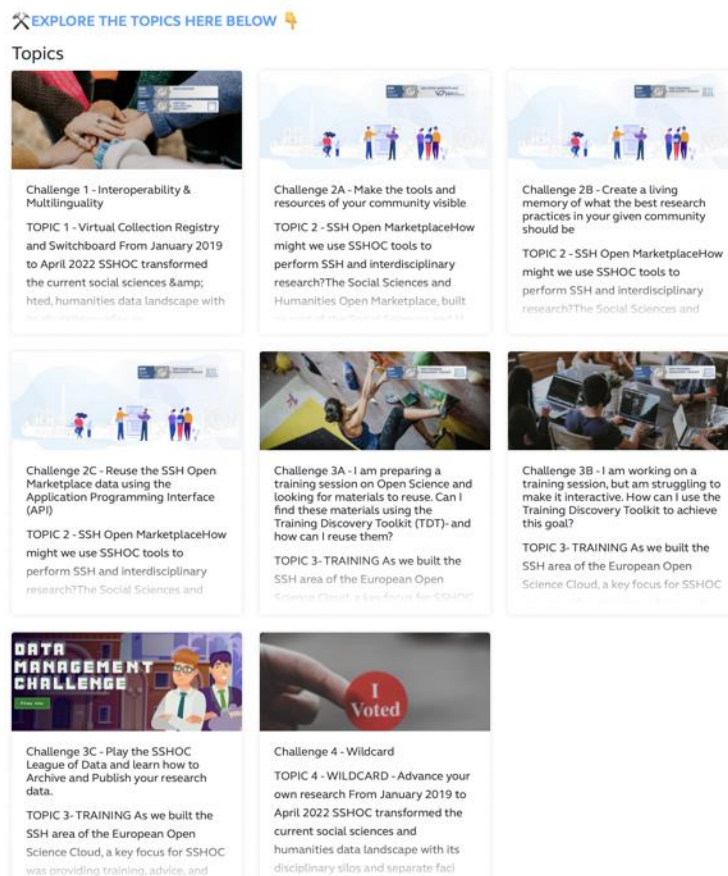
EXPLORE THE TOPICS HERE BELOW 👇

Topics

Challenge 1 - Interoperability & Multilinguality

TOPIC 1 - Virtual Collection Registry and Switchboard From January 2019 to April 2022 SSHOC transformed the current social sciences &amp; hted, humanities data landscape with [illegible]

Challenge 2A - Make the tools and resources of your community visible

TOPIC 2 - SSH Open MarketplaceHow might we use SSHOC tools to perform SSH and interdisciplinary research?The Social Sciences and Humanities Open Marketplace, built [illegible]

Challenge 2B - Create a living memory of what the best research practices in your given community should be

TOPIC 2 - SSH Open MarketplaceHow might we use SSHOC tools to perform SSH and interdisciplinary research?The Social Sciences and

Challenge 2C - Reuse the SSH Open Marketplace data using the Application Programming Interface (API)

TOPIC 2 - SSH Open MarketplaceHow might we use SSHOC tools to perform SSH and interdisciplinary research?The Social Sciences and

Challenge 3A - I am preparing a training session on Open Science and looking for materials to reuse. Can I find these materials using the Training Discovery Toolkit (TDT)- and how can I reuse them?

TOPIC 3- TRAINING As we built the SSH area of the European Open Science Cloud, a key focus for SSHOC

Challenge 3B - I am working on a training session, but am struggling to make it interactive. How can I use the Training Discovery Toolkit to achieve this goal?

TOPIC 3- TRAINING As we built the SSH area of the European Open Science Cloud, a key focus for SSHOC

DATA MANAGEMENT CHALLENGE

Challenge 3C - Play the SSHOC League of Data and learn how to Archive and Publish your research data.

TOPIC 3- TRAINING As we built the SSH area of the European Open Science Cloud, a key focus for SSHOC was providing training, advice, and

I Voted

Challenge 4 - Wildcard

TOPIC 4 - WILDCARD - Advance your own research From January 2019 to April 2022 SSHOC transformed the current social sciences and humanities data landscape with its disciplinary silos and separate faci